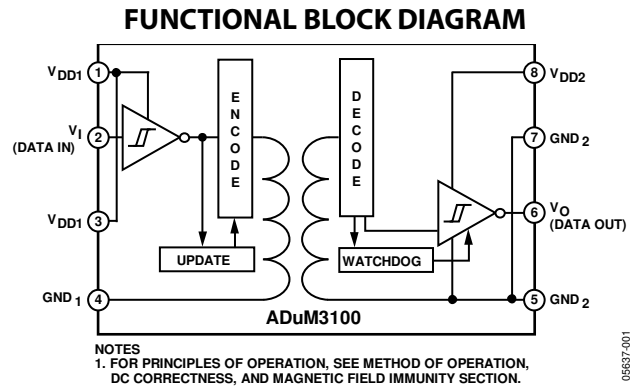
FUNCTIONAL BLOCK DIAGRAM

$V_{DD1}$ 1

$V_I$ (DATA IN) 2

$V_{DD1}$ 3

$GND_1$ 4

E N C O D E

D E C O D E

UPDATE

WATCHDOG

8 $V_{DD2}$

7 $GND_2$

6 $V_O$ (DATA OUT)

5 $GND_2$

ADuM3100

NOTES
1. FOR PRINCIPLES OF OPERATION, SEE METHOD OF OPERATION, DC CORRECTNESS, AND MAGNETIC FIELD IMMUNITY SECTION.

05637-001